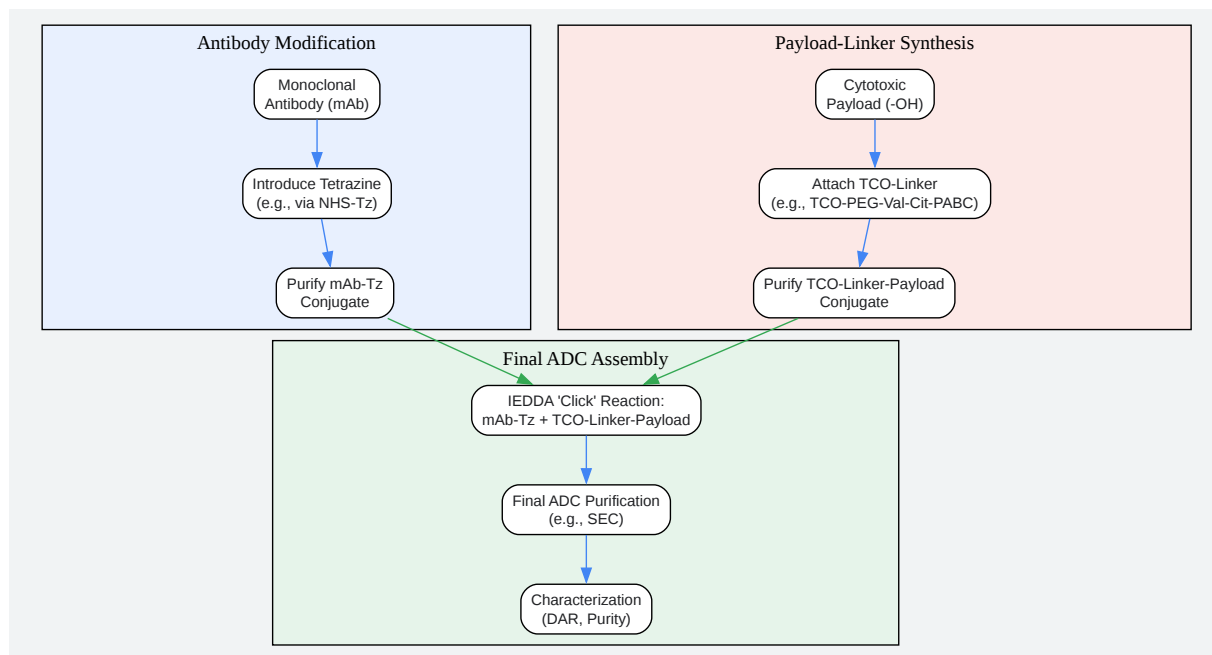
Antibody Modification

Monoclonal Antibody (mAb)

Introduce Tetrazine (e.g., via NHS-Tz)

Purify mAb-Tz Conjugate

Payload-Linker Synthesis

Cytotoxic Payload (-OH)

Attach TCO-Linker (e.g., TCO-PEG-Val-Cit-PABC)

Purify TCO-Linker-Payload Conjugate

Final ADC Assembly

IEDDA 'Click' Reaction: mAb-Tz + TCO-Linker-Payload

Final ADC Purification (e.g., SEC)

Characterization (DAR, Purity)